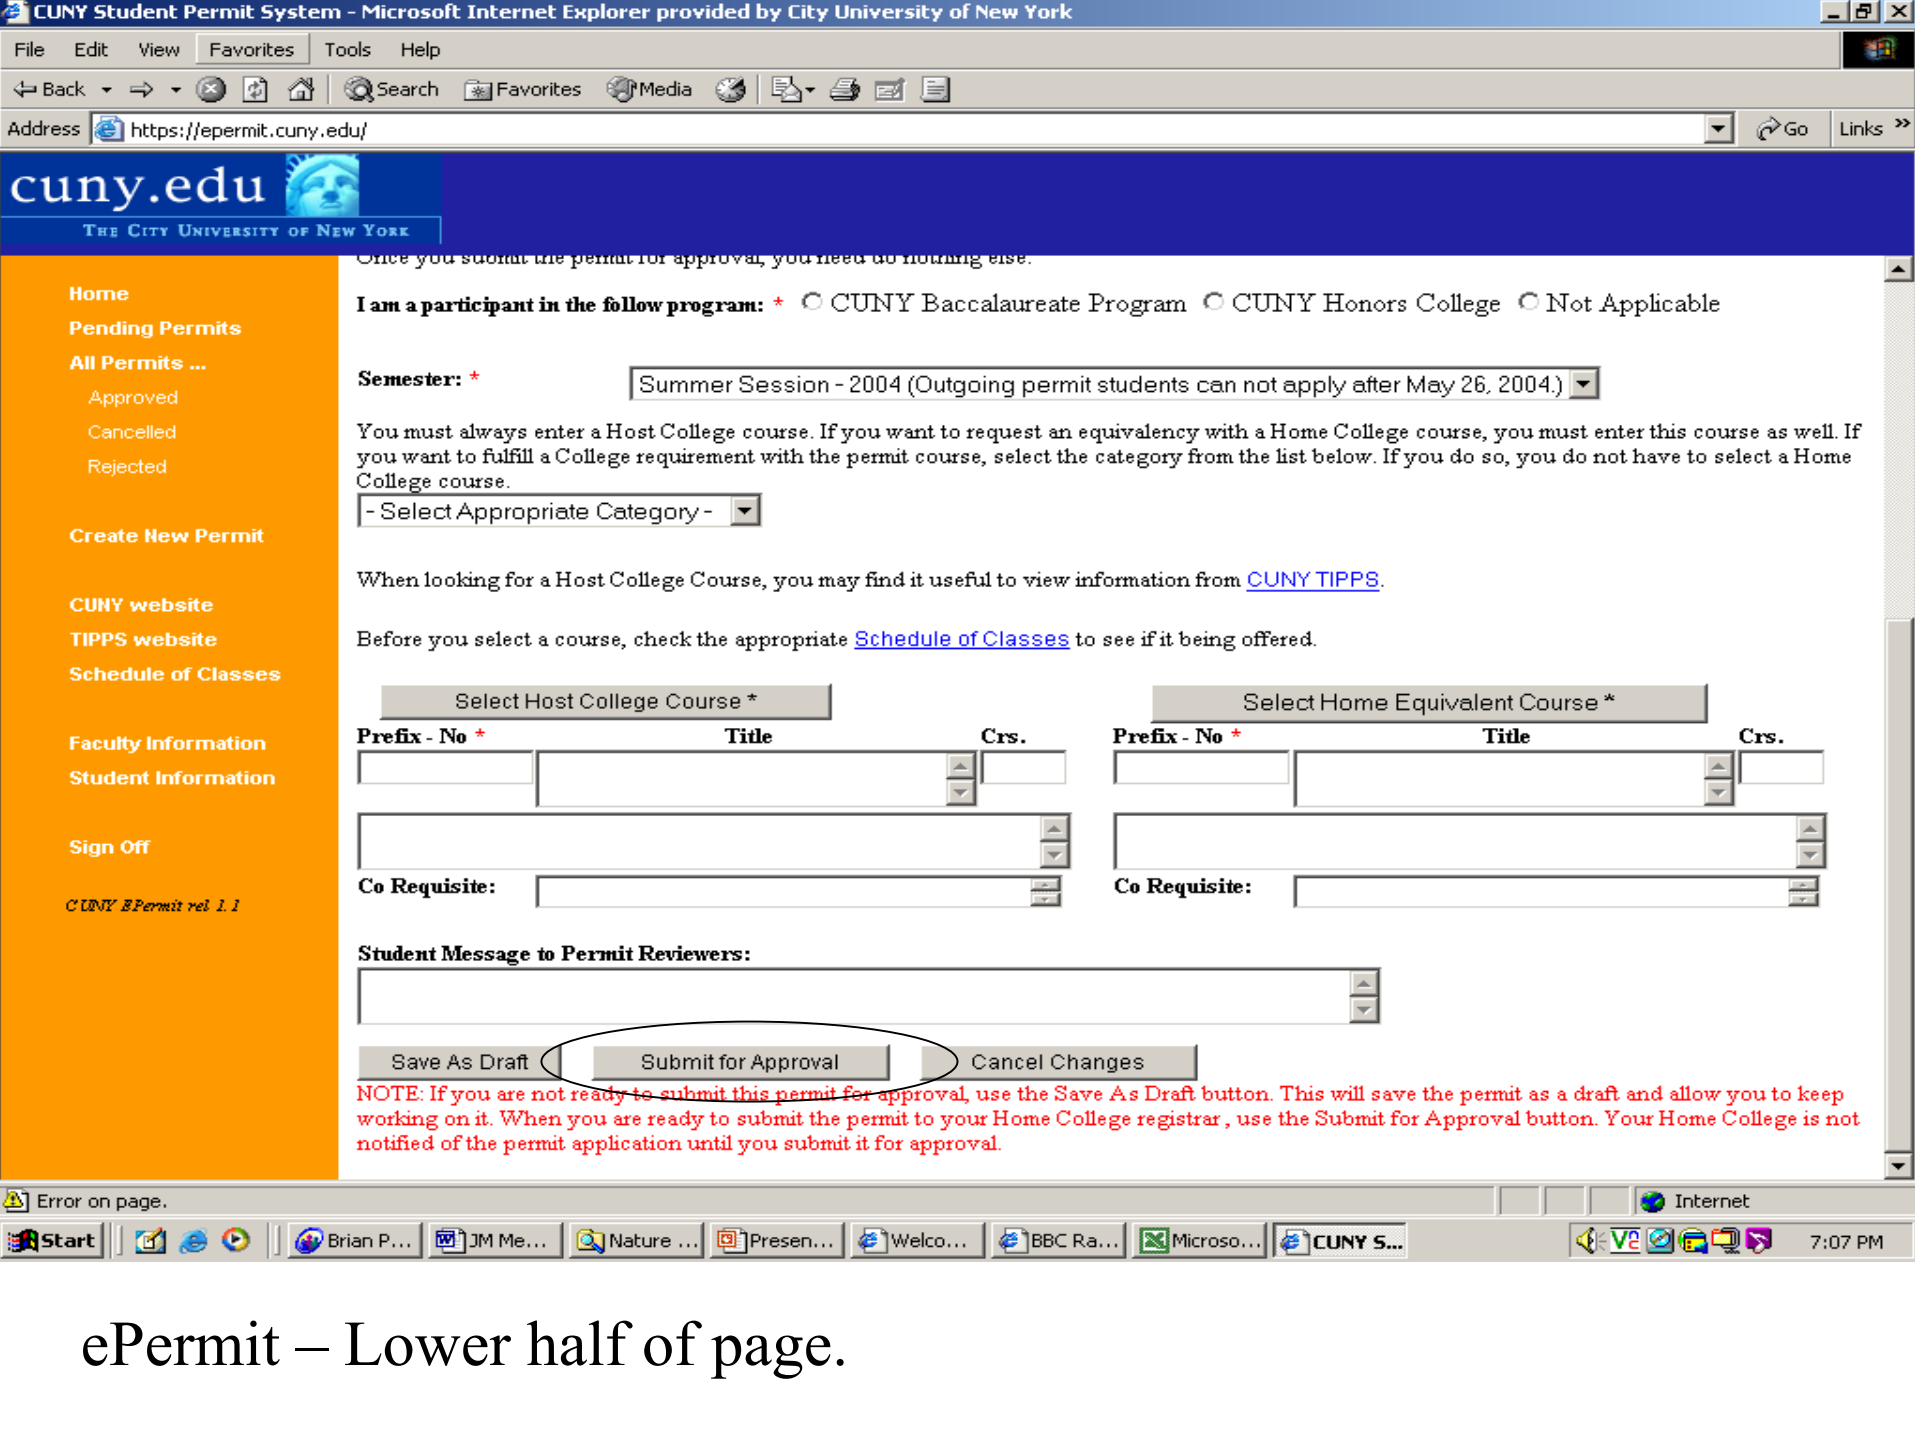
CUNY Student Permit System - Microsoft Internet Explorer provided by City University of New York

File Edit View Favorites Tools Help

Back Search Favorites Media

Address https://epermit.cuny.edu/ Go Links

cuny.edu
THE CITY UNIVERSITY OF NEW YORK

Home
Pending Permits
All Permits ...
Approved
Cancelled
Rejected

Create New Permit

CUNY website
TIPPS website
Schedule of Classes

Faculty Information
Student Information

Sign Off

CUNY EPermit rel 1.1

Once you submit the permit for approval, you need do nothing else.

I am a participant in the follow program: * CUNY Baccalaureate Program CUNY Honors College Not Applicable

Semester: * Summer Session - 2004 (Outgoing permit students can not apply after May 26, 2004.)

You must always enter a Host College course. If you want to request an equivalency with a Home College course, you must enter this course as well. If you want to fulfill a College requirement with the permit course, select the category from the list below. If you do so, you do not have to select a Home College course.

- Select Appropriate Category -

When looking for a Host College Course, you may find it useful to view information from CUNY TIPPS.

Before you select a course, check the appropriate Schedule of Classes to see if it being offered.

Select Host College Course * Select Home Equivalent Course *

Prefix - No * Title Crs. Prefix - No * Title Crs.

Co Requisite: Co Requisite:

Student Message to Permit Reviewers:

Save As Draft Submit for Approval Cancel Changes

NOTE: If you are not ready to submit this permit for approval, use the Save As Draft button. This will save the permit as a draft and allow you to keep working on it. When you are ready to submit the permit to your Home College registrar , use the Submit for Approval button. Your Home College is not notified of the permit application until you submit it for approval.

Error on page. Internet

Start Brian P... JM Me... Nature ... Presen... Welco... BBC Ra... Microso... CUNY S... 7:07 PM

ePermit – Lower half of page.